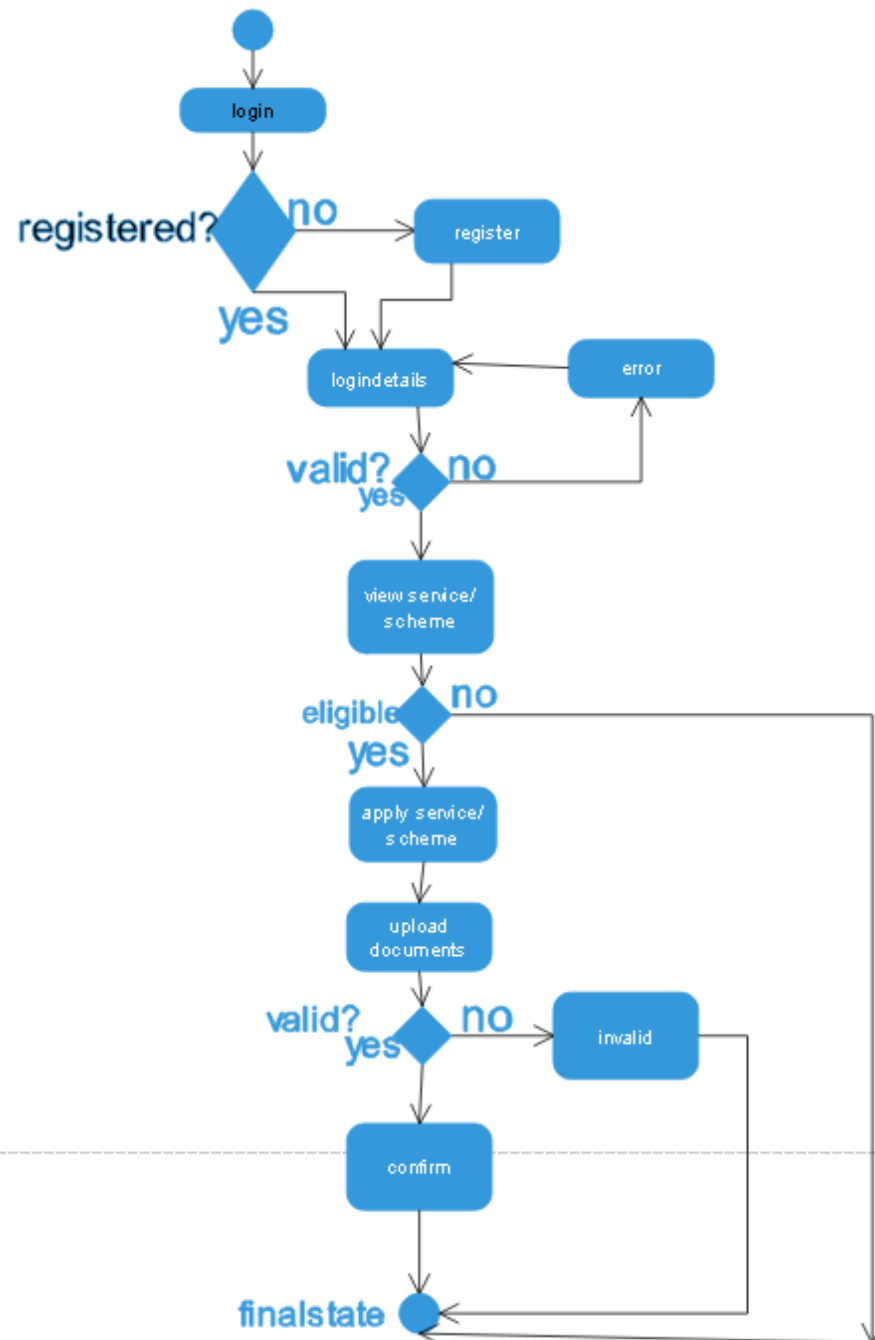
login

registered?

no

register

yes

logindetails

error

valid?

no

yes

view service/ scheme

eligible

no

yes

apply service/ scheme

upload documents

valid?

no

yes

invalid

confirm

finalstate